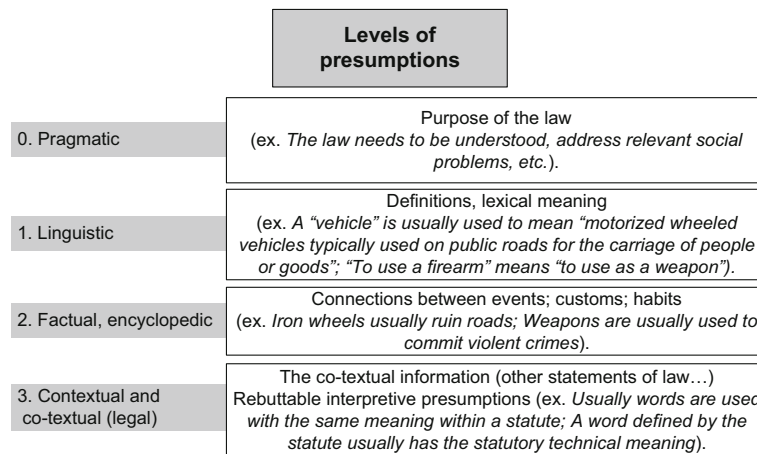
Levels of presumptions

0. Pragmatic

Purpose of the law (ex. *The law needs to be understood, address relevant social problems, etc.*).

1. Linguistic

Definitions, lexical meaning (ex. *A "vehicle" is usually used to mean "motorized wheeled vehicles typically used on public roads for the carriage of people or goods"; "To use a firearm" means "to use as a weapon").*

2. Factual, encyclopedic

Connections between events; customs; habits (ex. *Iron wheels usually ruin roads; Weapons are usually used to commit violent crimes*).

3. Contextual and co-textual (legal)

The co-textual information (other statements of law…) Rebuttable interpretive presumptions (ex. *Usually words are used with the same meaning within a statute; A word defined by the statute usually has the statutory technical meaning*).